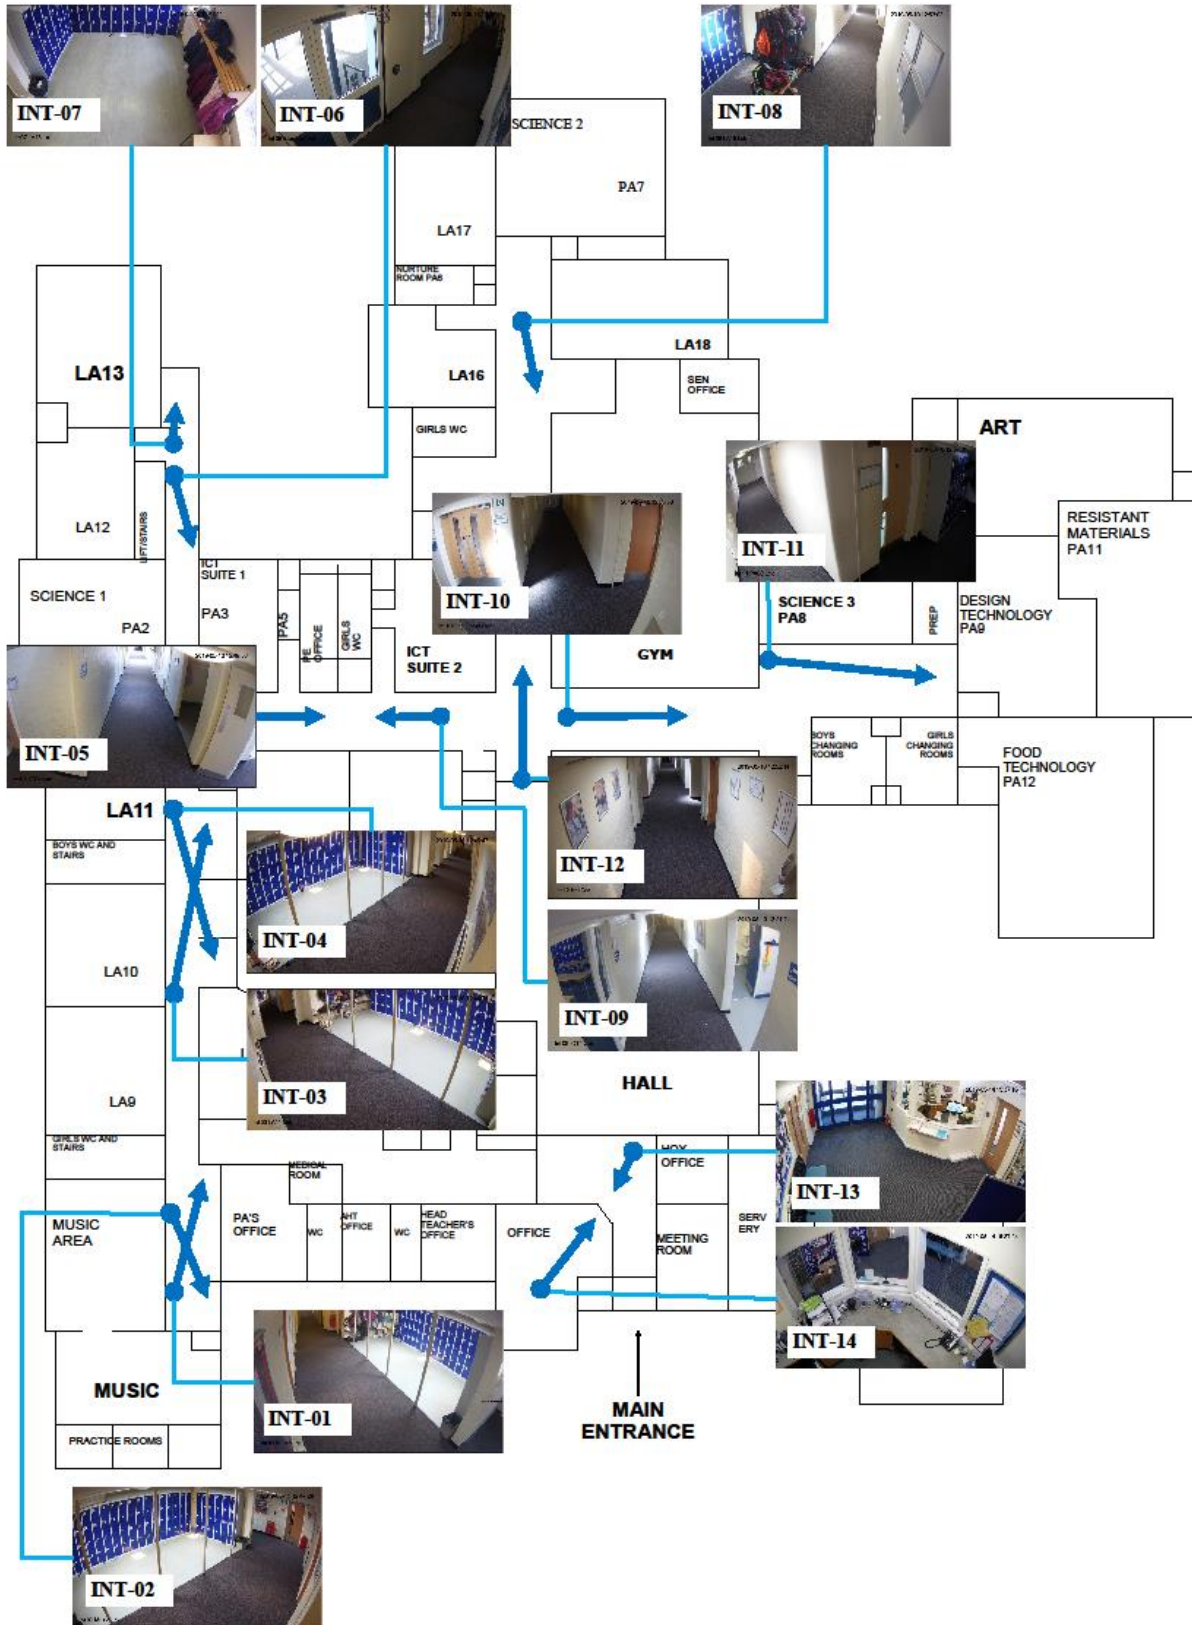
INT-07

INT-06

INT-08

SCIENCE 2

PA7

LA17

NURTURE ROOM PA6

LA13

LA16

LA18

SEN OFFICE

GIRLS WC

ART

INT-11

RESISTANT MATERIALS PA11

LA12

LIFT/STAIRS

ICT SUITE 1

INT-10

SCIENCE 1

PA2

PA3

PA5

PE OFFICE

GIRLS WC

ICT SUITE 2

SCIENCE 3 PA8

PREP

DESIGN TECHNOLOGY PA9

GYM

INT-05

BOYS CHANGING ROOMS

GIRLS CHANGING ROOMS

FOOD TECHNOLOGY PA12

LA11

BOYS WC AND STAIRS

INT-12

INT-04

LA10

INT-09

INT-03

HALL

LA9

GIRLS WC AND STAIRS

HOY OFFICE

INT-13

MEDICAL ROOM

MUSIC AREA

PA'S OFFICE

WC

AHT OFFICE

WC

HEAD TEACHER'S OFFICE

OFFICE

MEETING ROOM

SERV ERY

INT-14

MUSIC

INT-01

PRACTICE ROOMS

MAIN ENTRANCE

INT-02